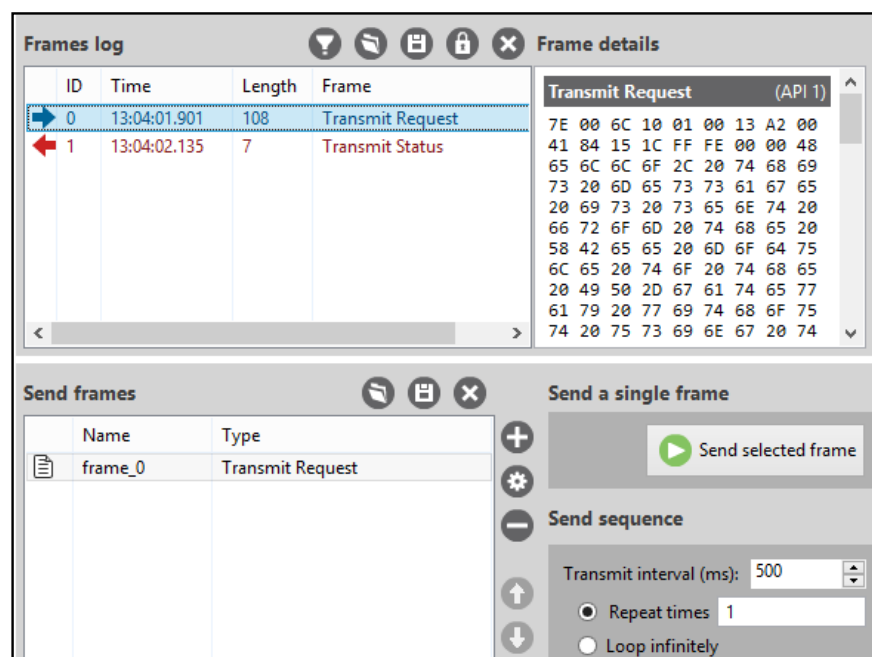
Frames log

| ID | Time | Length | Frame |
|---|---|---|---|
| 0 | 13:04:01.901 | 108 | Transmit Request |
| 1 | 13:04:02.135 | 7 | Transmit Status |

Frame details

Transmit Request (API 1)

7E 00 6C 10 01 00 13 A2 00 41 84 15 1C FF FE 00 00 48 65 6C 6C 6F 2C 20 74 68 69 73 20 6D 65 73 73 61 67 65 20 69 73 20 73 65 6E 74 20 66 72 6F 6D 20 74 68 65 20 58 42 65 65 20 6D 6F 64 75 6C 65 20 74 6F 20 74 68 65 20 49 50 2D 67 61 74 65 77 61 79 20 77 69 74 68 6F 75 74 20 75 73 69 6E 67 20 74

Send frames

| Name | Type |
|---|---|
| frame_0 | Transmit Request |

Send a single frame

Send selected frame

Send sequence

Transmit interval (ms): 500

Repeat times 1

Loop infinitely